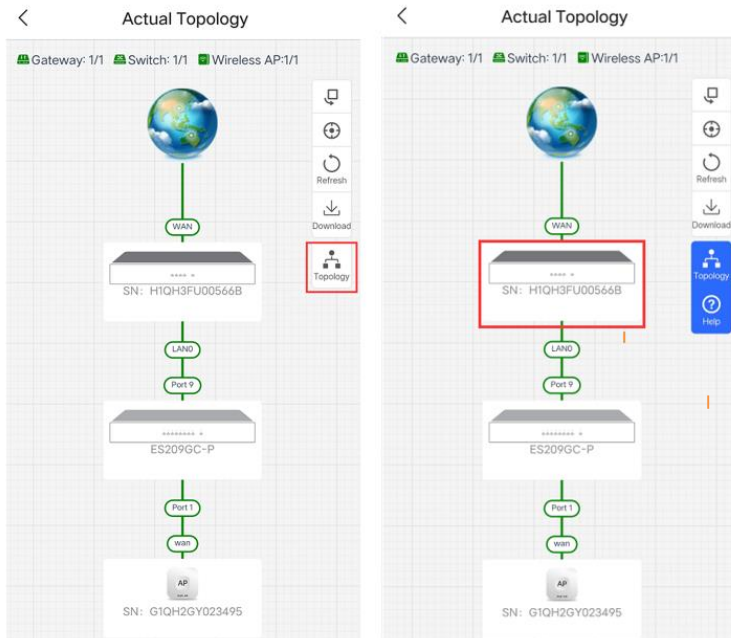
<
Actual Topology

Gateway: 1/1 Switch: 1/1 Wireless AP:1/1

Refresh
Download
Topology

WAN
SN: H1QH3FU00566B
LAN0
Port 9
ES209GC-P
Port 1
wan
AP
SN: G1QH2GY023495

<
Actual Topology

Gateway: 1/1 Switch: 1/1 Wireless AP:1/1

Refresh
Download
Topology
Help

WAN
SN: H1QH3FU00566B
LAN0
Port 9
ES209GC-P
Port 1
wan
AP
SN: G1QH2GY023495